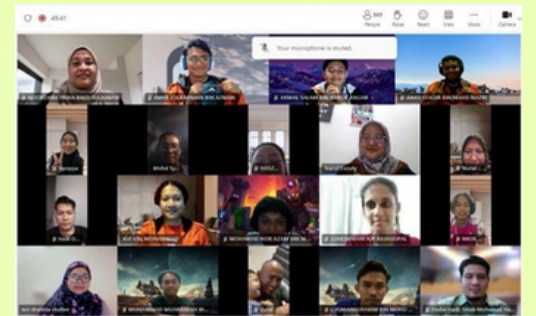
49:41

165 People

Raise

React

View

More

Camera

Your microphone is muted.

NOOR FARAH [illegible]

AMIR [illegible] BIN AZMAN

ARMIAL SALAM BIN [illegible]

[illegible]

Sanasya

Mohd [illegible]

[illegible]

Nurul Ezzaty

Nurul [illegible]

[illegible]

AUFUN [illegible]

MOHAMMAD NOR AZAM BIN M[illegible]

LOGESWARI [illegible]

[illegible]

Siti Shahida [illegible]

MOHAMMAD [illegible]

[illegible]

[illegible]

Abdul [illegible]